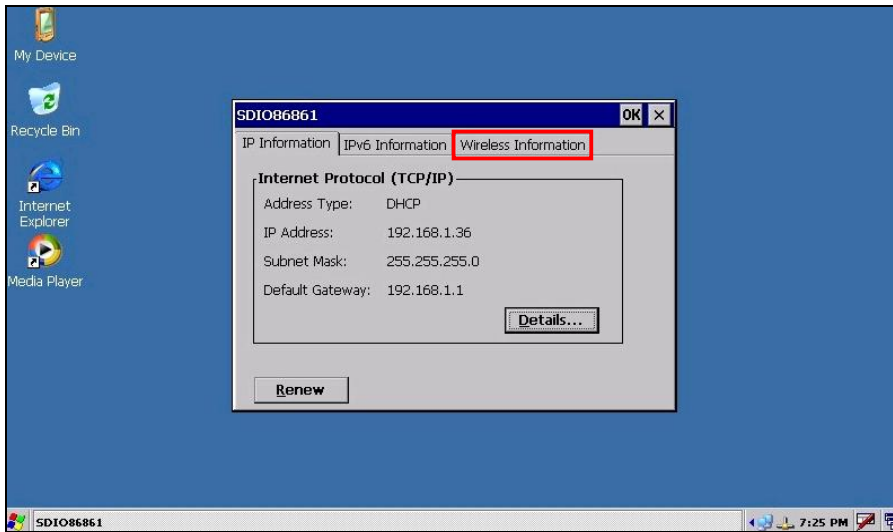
My Device

Recycle Bin

Internet Explorer

Media Player

SDIO86861

OK ×

IP Information | IPv6 Information | Wireless Information

Internet Protocol (TCP/IP)

Address Type: DHCP

IP Address: 192.168.1.36

Subnet Mask: 255.255.255.0

Default Gateway: 192.168.1.1

Details...

Renew

SDIO86861

7:25 PM